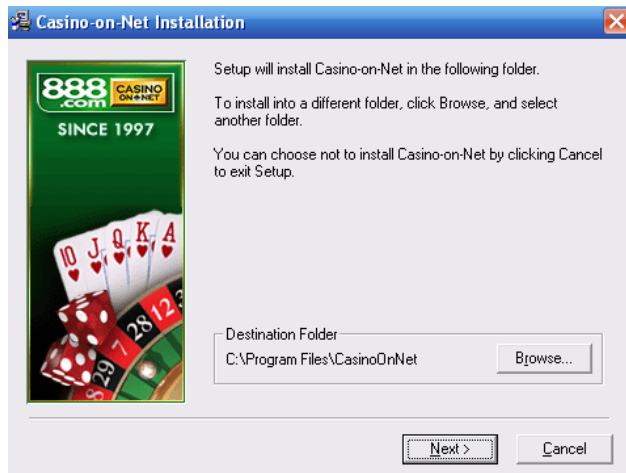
Casino-on-Net Installation

888.com CASINO ON NET
SINCE 1997

10 J Q K A

28 12 7 29

Setup will install Casino-on-Net in the following folder.

To install into a different folder, click Browse, and select another folder.

You can choose not to install Casino-on-Net by clicking Cancel to exit Setup.

Destination Folder
C:\Program Files\CasinoOnNet

Browse...

Next >

Cancel